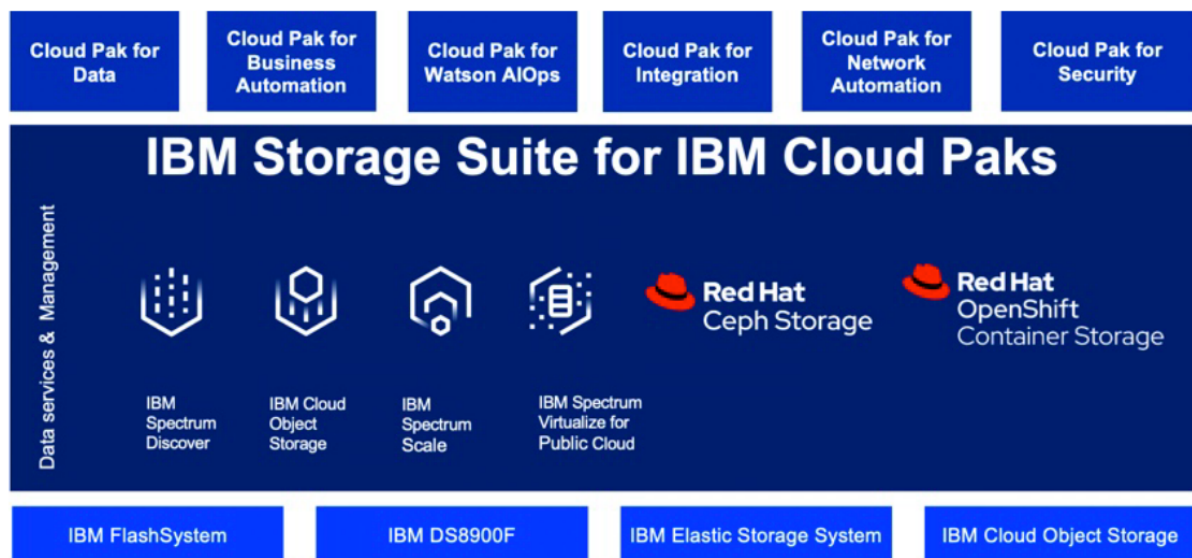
Cloud Pak for Data

Cloud Pak for Business Automation

Cloud Pak for Watson AIOps

Cloud Pak for Integration

Cloud Pak for Network Automation

Cloud Pak for Security

IBM Storage Suite for IBM Cloud Paks

Data services & Management

Red Hat Ceph Storage

Red Hat OpenShift Container Storage

IBM Spectrum Discover

IBM Cloud Object Storage

IBM Spectrum Scale

IBM Spectrum Virtualize for Public Cloud

IBM FlashSystem

IBM DS8900F

IBM Elastic Storage System

IBM Cloud Object Storage